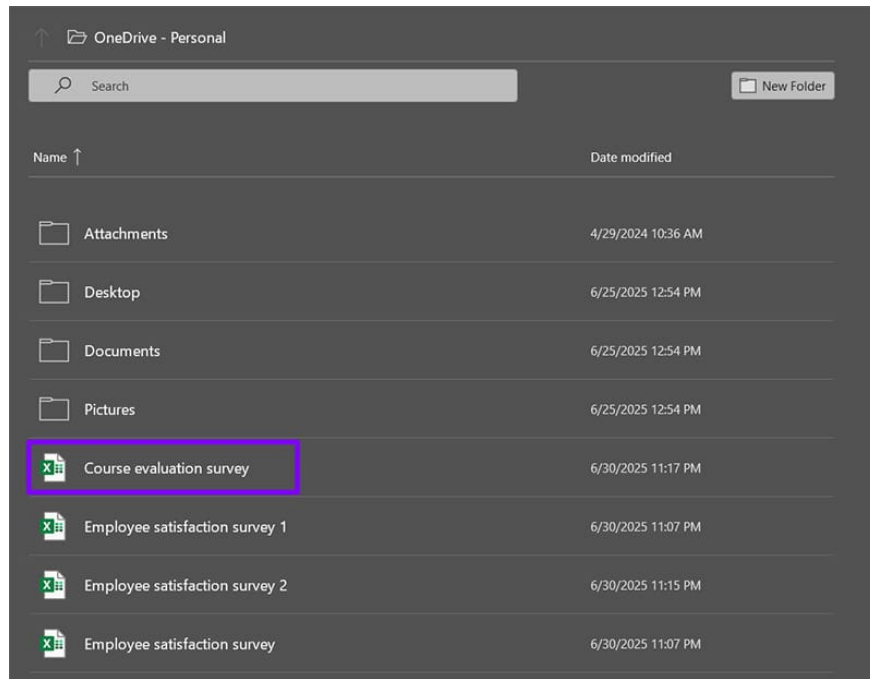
OneDrive - Personal

Search

New Folder

| Name ↑ | Date modified |
|---|---|
| Attachments | 4/29/2024 10:36 AM |
| Desktop | 6/25/2025 12:54 PM |
| Documents | 6/25/2025 12:54 PM |
| Pictures | 6/25/2025 12:54 PM |
| Course evaluation survey | 6/30/2025 11:17 PM |
| Employee satisfaction survey 1 | 6/30/2025 11:07 PM |
| Employee satisfaction survey 2 | 6/30/2025 11:15 PM |
| Employee satisfaction survey | 6/30/2025 11:07 PM |